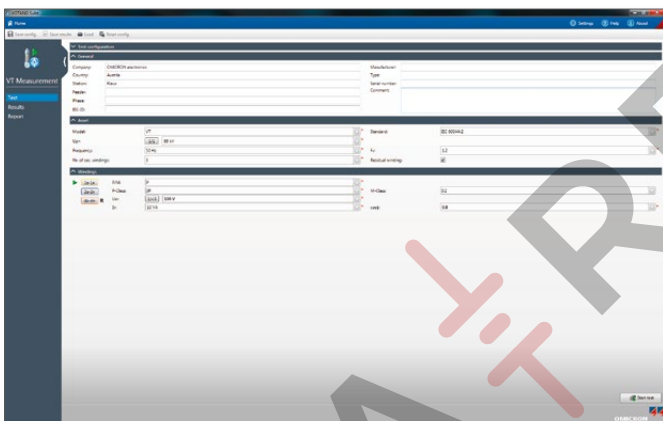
Home
Settings Help About
Save config Save as Load Share config
VT Measurement
Test
Results
Report
Test configuration
General
Company: OMICRON electronics
Country: Austria
Station: Klaus
Region:
Phase:
BIG ID:
Manufacturer:
Type:
Serial number:
Comment:
Asset
Model: VT
Standard: IEC 60044-2
Upn: 30 kV
Frequency: 50 Hz
Fv: 1.2
No. of sec. windings: 1
Residual winding:
Windings
Wdg: 1a1n
P-Class: 3P
M-Class: 0.2
Usn: 100 V
Sn: 10 VA
cosφ: 0.8
Start test
OMICRON